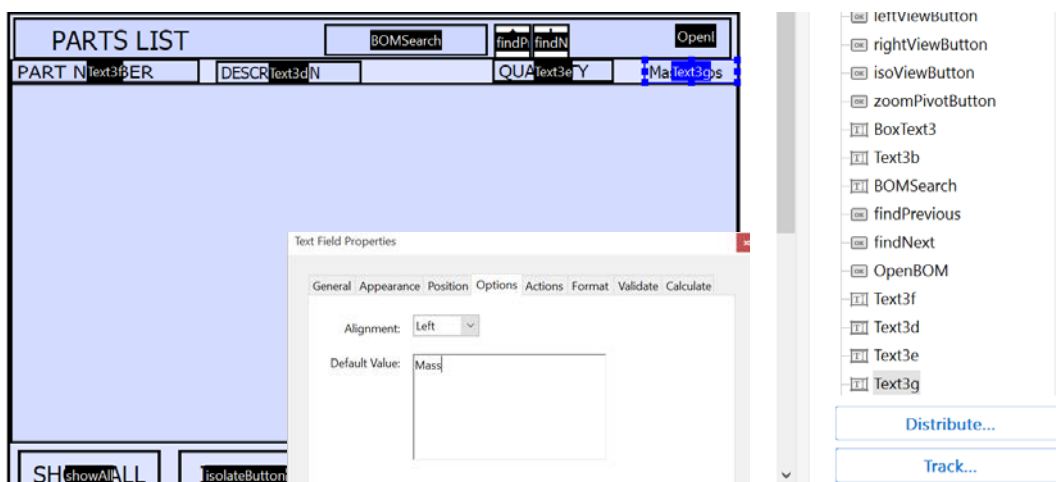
PARTS LIST
BOMSearch
findP
findN
OpenI
PART N Text3f BER
DESCR Text3d N
QUA Text3e TY
Ma Text3g ss
Text Field Properties
General Appearance Position Options Actions Format Validate Calculate
Alignment: Left
Default Value: Mass
SH showAll ALL
isolateButton
leftViewButton
rightViewButton
isoViewButton
zoomPivotButton
BoxText3
Text3b
BOMSearch
findPrevious
findNext
OpenBOM
Text3f
Text3d
Text3e
Text3g
Distribute...
Track...